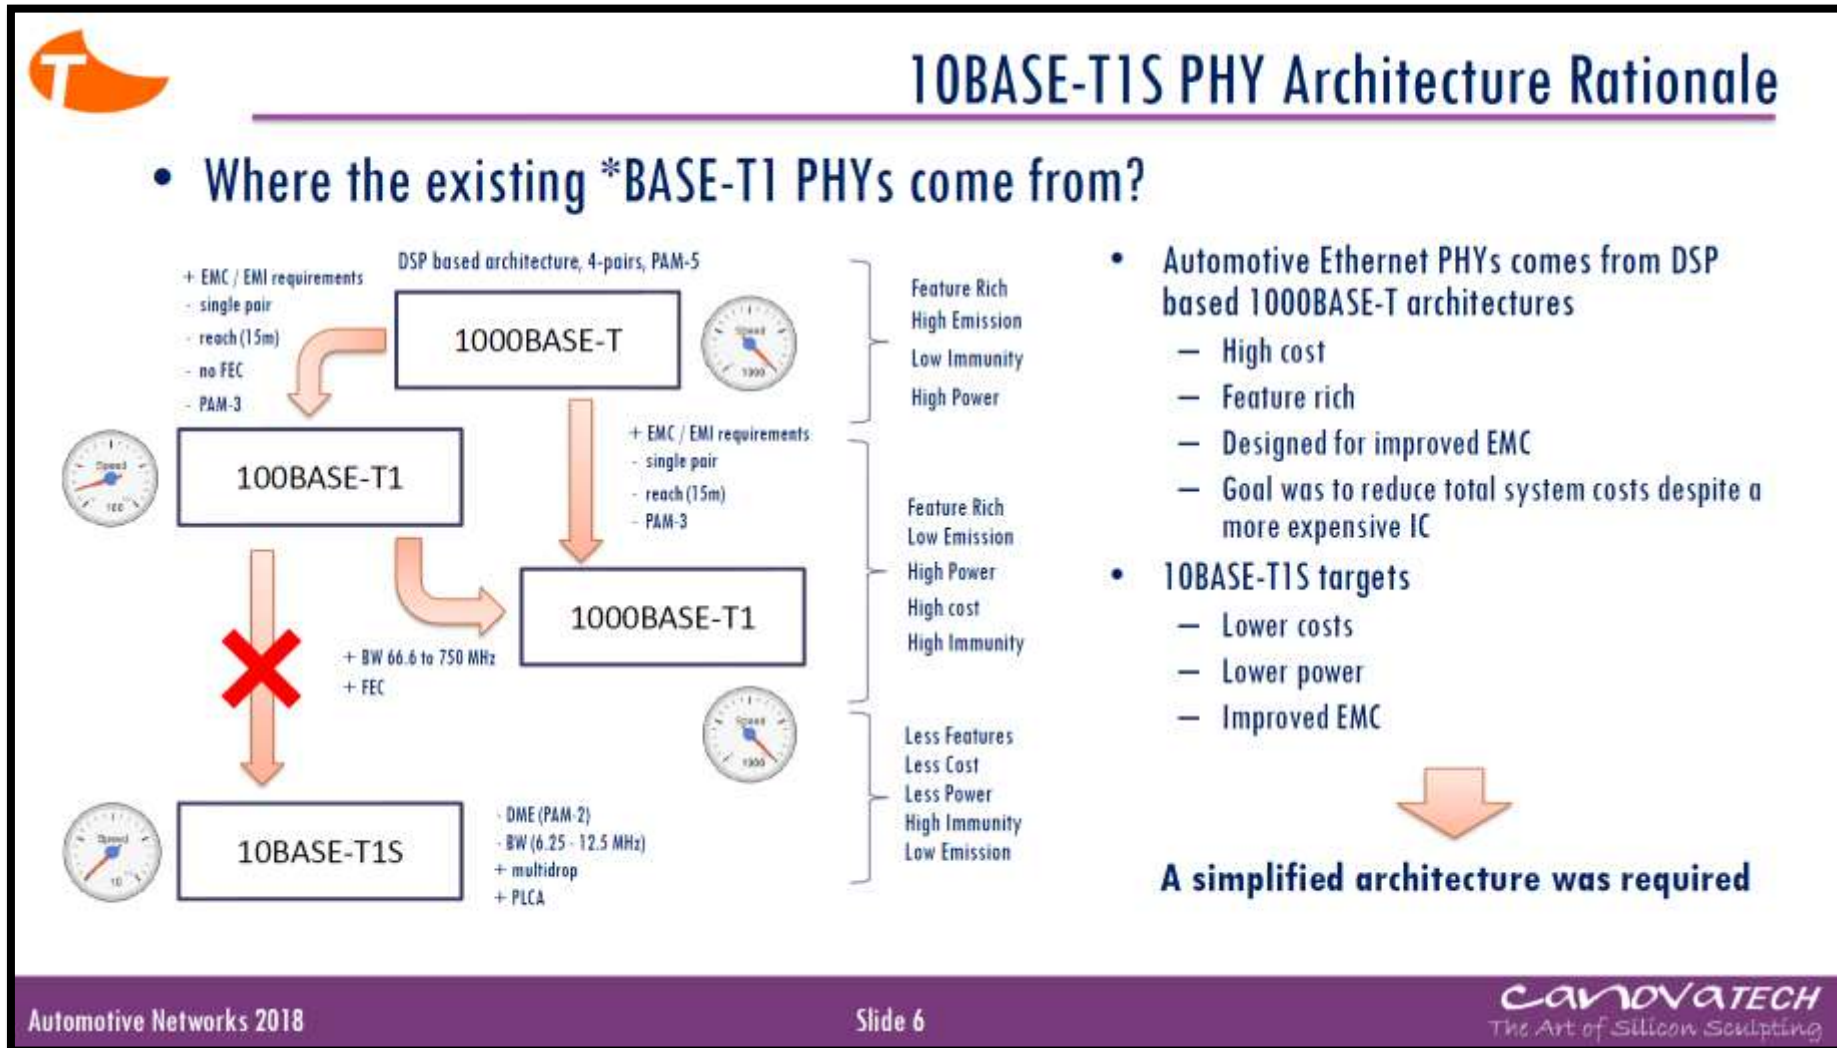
10BASE-T1S PHY Architecture Rationale

• Where the existing *BASE-T1 PHYs come from?

+ EMC / EMI requirements
- single pair
- reach (15m)
- no FEC
- PAM-3

DSP based architecture, 4-pairs, PAM-5

1000BASE-T

Speed
1000

Feature Rich
High Emission
Low Immunity
High Power

100BASE-T1

Speed
100

+ EMC / EMI requirements
- single pair
- reach (15m)
- PAM-3

Feature Rich
Low Emission
High Power
High cost
High Immunity

1000BASE-T1

+ BW 66.6 to 750 MHz
+ FEC

Speed
1000

Less Features
Less Cost
Less Power
High Immunity
Low Emission

10BASE-T1S

Speed
10

- DME (PAM-2)
- BW (6.25 - 12.5 MHz)
+ multidrop
+ PLCA

• Automotive Ethernet PHYs comes from DSP based 1000BASE-T architectures
– High cost
– Feature rich
– Designed for improved EMC
– Goal was to reduce total system costs despite a more expensive IC
• 10BASE-T1S targets
– Lower costs
– Lower power
– Improved EMC

A simplified architecture was required

Automotive Networks 2018

Slide 6

CANOVATECH
The Art of Silicon Sculpting